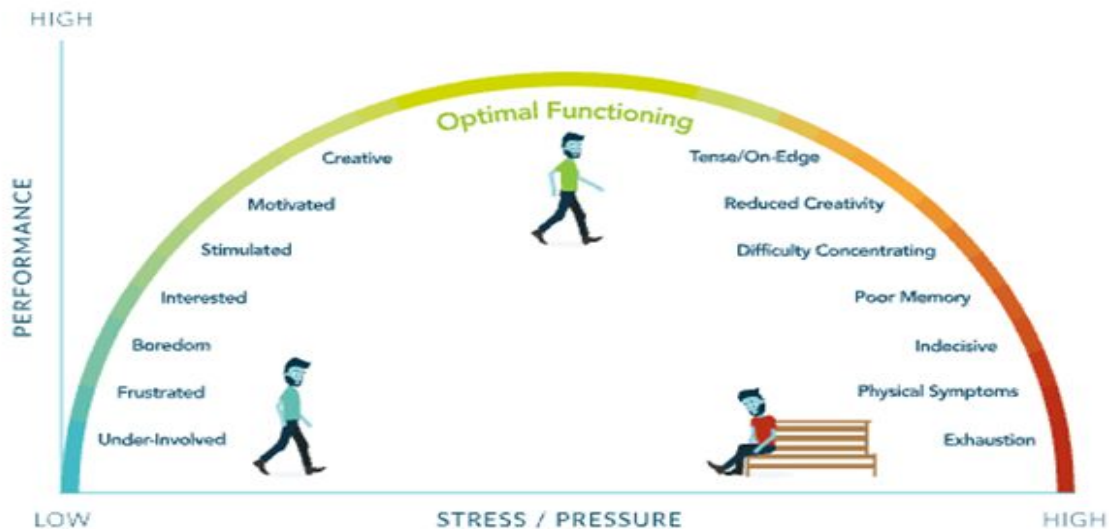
HIGH

PERFORMANCE

Optimal Functioning

Creative

Motivated

Stimulated

Interested

Boredom

Frustrated

Under-Involved

Tense/On-Edge

Reduced Creativity

Difficulty Concentrating

Poor Memory

Indecisive

Physical Symptoms

Exhaustion

LOW

STRESS / PRESSURE

HIGH